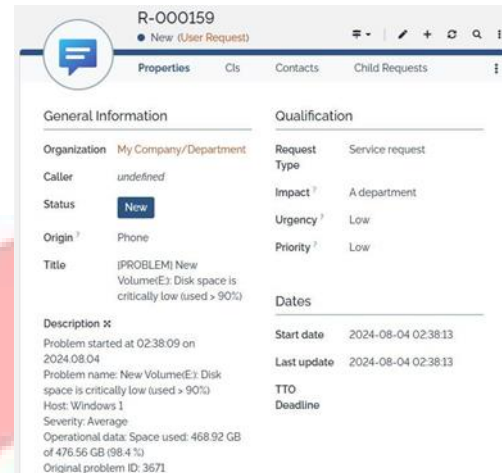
R-000159
● New (User Request)

Properties | CIs | Contacts | Child Requests

General Information

Organization My Company/Department
Caller undefined
Status New
Origin ? Phone
Title [PROBLEM] New Volume(E): Disk space is critically low (used > 90%)

Description

Problem started at 02:38:09 on 2024.08.04
Problem name: New Volume(E): Disk space is critically low (used > 90%)
Host: Windows 1
Severity: Average
Operational data: Space used: 468.92 GB of 476.56 GB (98.4 %)
Original problem ID: 3671

Qualification

Request Type Service request
Impact ? A department
Urgency ? Low
Priority ? Low

Dates

Start date 2024-08-04 02:38:13
Last update 2024-08-04 02:38:13
TTO Deadline